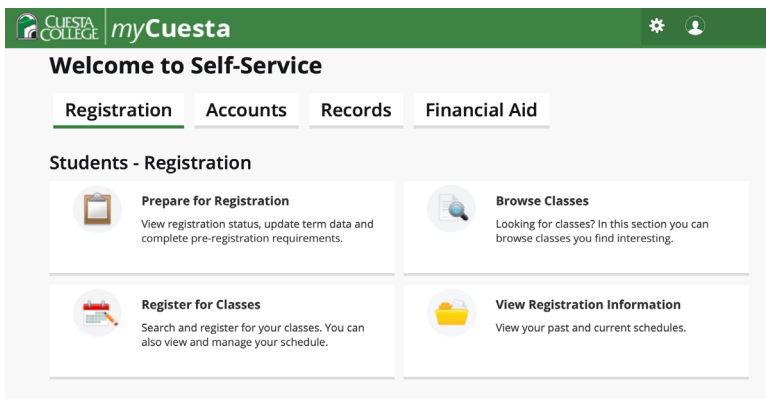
CUESTA COLLEGE myCuesta

Welcome to Self-Service

Registration Accounts Records Financial Aid

Students - Registration

Prepare for Registration
View registration status, update term data and complete pre-registration requirements.

Browse Classes
Looking for classes? In this section you can browse classes you find interesting.

Register for Classes
Search and register for your classes. You can also view and manage your schedule.

View Registration Information
View your past and current schedules.